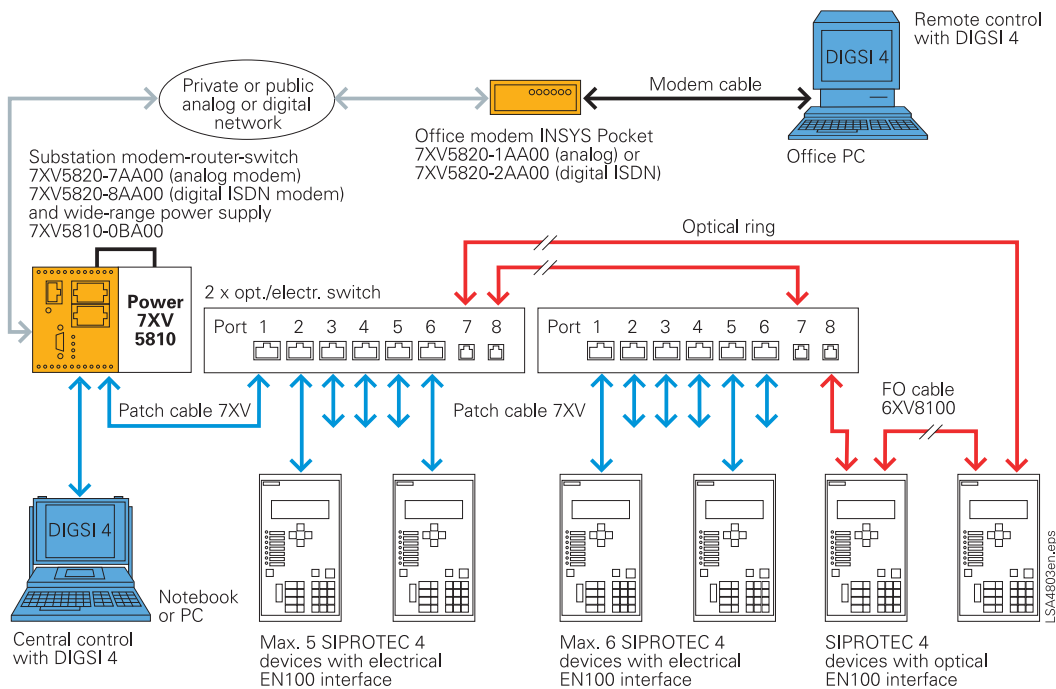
Remote control with DIGSI 4

DIGSI 4

Private or public analog or digital network

Modem cable

Office modem INSYS Pocket 7XV5820-1AA00 (analog) or 7XV5820-2AA00 (digital ISDN)

Office PC

Substation modem-router-switch 7XV5820-7AA00 (analog modem) 7XV5820-8AA00 (digital ISDN modem) and wide-range power supply 7XV5810-0BA00

Optical ring

Power 7XV 5810

2 x opt./electr. switch

| Port | 1 | 2 | 3 | 4 | 5 | 6 | 7 | 8 |
|---|---|---|---|---|---|---|---|---|

| Port | 1 | 2 | 3 | 4 | 5 | 6 | 7 | 8 |
|---|---|---|---|---|---|---|---|---|

FO cable 6XV8100

Patch cable 7XV

Patch cable 7XV

DIGSI 4

Notebook or PC

Central control with DIGSI 4

Max. 5 SIPROTEC 4 devices with electrical EN100 interface

Max. 6 SIPROTEC 4 devices with electrical EN100 interface

SIPROTEC 4 devices with optical EN100 interface

LSA4803en.eps